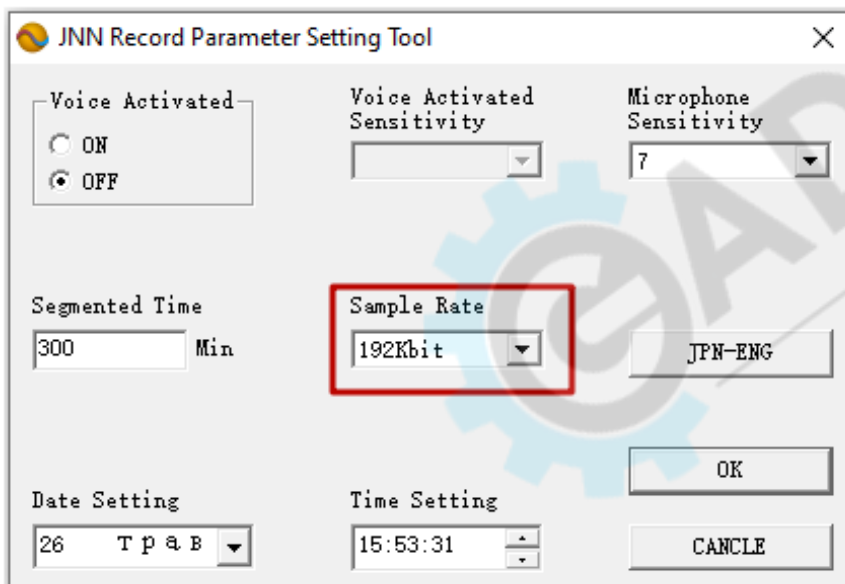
JNN Record Parameter Setting Tool

×

Voice Activated

ON

OFF

Voice Activated Sensitivity

Microphone Sensitivity

7

Segmented Time

300

Min

Sample Rate

192Kbit

JPN-ENG

OK

Date Setting

26 трав

Time Setting

15:53:31

CANCLE